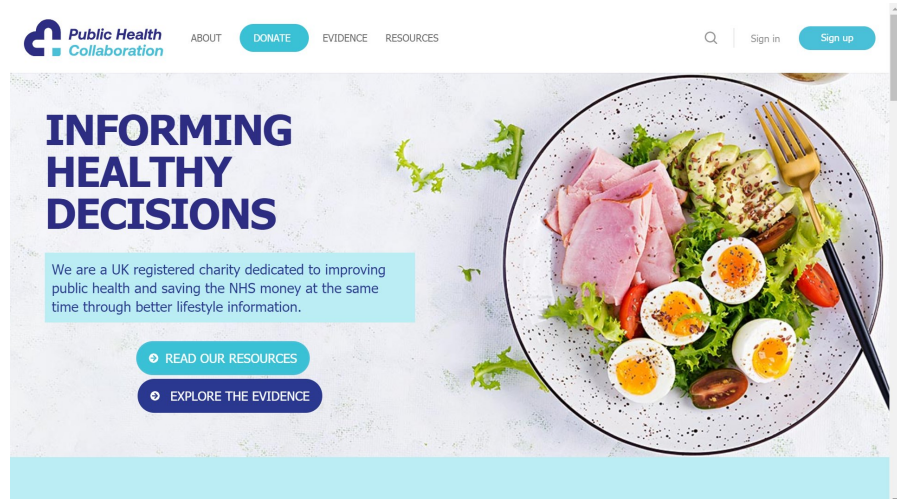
Public Health Collaboration

ABOUT DONATE EVIDENCE RESOURCES

Sign in Sign up

INFORMING HEALTHY DECISIONS

We are a UK registered charity dedicated to improving public health and saving the NHS money at the same time through better lifestyle information.

READ OUR RESOURCES

EXPLORE THE EVIDENCE